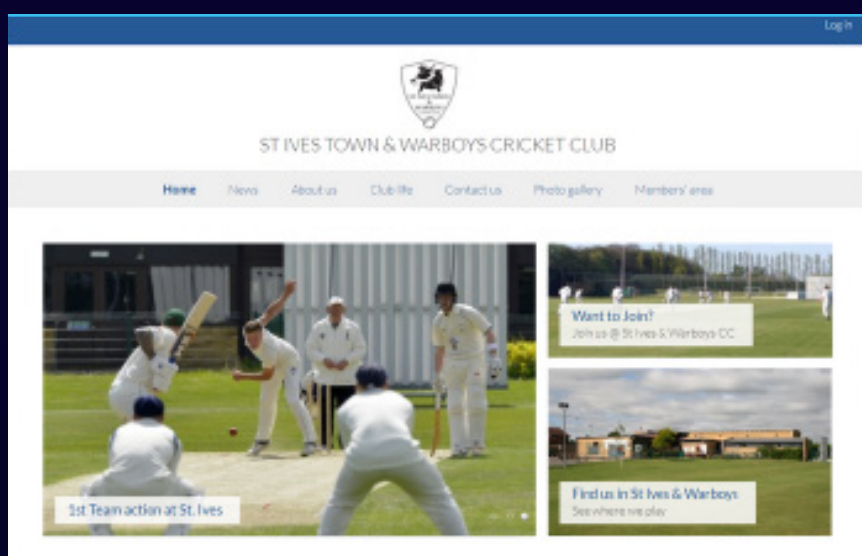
Log In

ST IVES TOWN & WARBOYS CRICKET CLUB

Home News About us Club life Contact us Photo gallery Members' area

1st Team action at St. Ives

Want to Join?
Join us @ St Ives & Warboys CC

Find us in St Ives & Warboys
See where we play